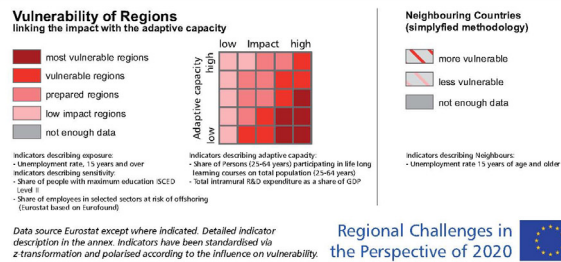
Vulnerability of Regions
linking the impact with the adaptive capacity

most vulnerable regions
vulnerable regions
prepared regions
low impact regions
not enough data

low Impact high
Adaptive capacity
high
low

Neighbouring Countries
(simplyfied methodology)

more vulnerable
less vulnerable
not enough data

Indicators describing exposure:
- Unemployment rate, 15 years and over
Indicators describing sensitivity:
- Share of people with maximum education ISCED Level II
- Share of employees in selected sectors at risk of offshoring (Eurostat based on Eurofound)

Indicators describing adaptive capacity:
- Share of Persons (25-64 years) participating in life long learning courses on total population (25-64 years)
- Total intramural R&D expenditure as a share of GDP

Indicators describing Neighbours:
- Unemployment rate 15 years of age and older

Data source Eurostat except where indicated. Detailed indicator description in the annex. Indicators have been standardised via z-transformation and polarised according to the influence on vulnerability.

Regional Challenges in the Perspective of 2020